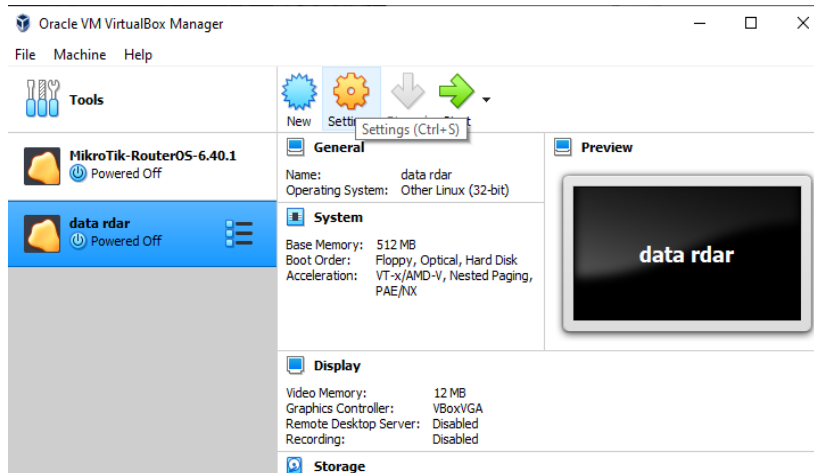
Oracle VM VirtualBox Manager

File Machine Help

Tools

New Setti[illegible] Settings (Ctrl+S)

MikroTik-RouterOS-6.40.1
Powered Off

data rdar
Powered Off

General

Name: data rdar
Operating System: Other Linux (32-bit)

System

Base Memory: 512 MB
Boot Order: Floppy, Optical, Hard Disk
Acceleration: VT-x/AMD-V, Nested Paging, PAE/NX

Preview

data rdar

Display

Video Memory: 12 MB
Graphics Controller: VBoxVGA
Remote Desktop Server: Disabled
Recording: Disabled

Storage